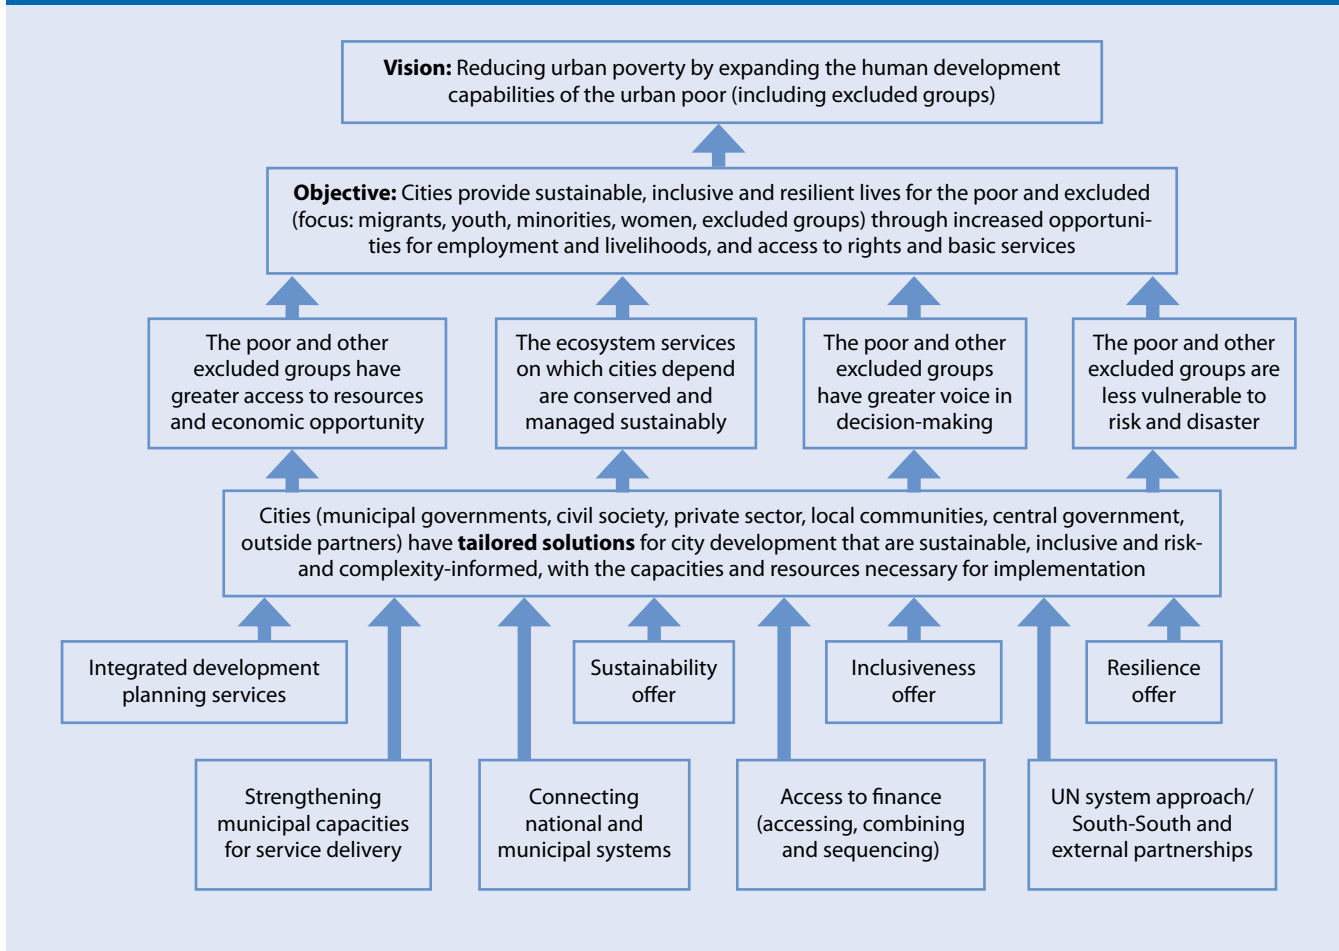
**Vision:** Reducing urban poverty by expanding the human development capabilities of the urban poor (including excluded groups)

**Objective:** Cities provide sustainable, inclusive and resilient lives for the poor and excluded (focus: migrants, youth, minorities, women, excluded groups) through increased opportunities for employment and livelihoods, and access to rights and basic services

The poor and other excluded groups have greater access to resources and economic opportunity

The ecosystem services on which cities depend are conserved and managed sustainably

The poor and other excluded groups have greater voice in decision-making

The poor and other excluded groups are less vulnerable to risk and disaster

Cities (municipal governments, civil society, private sector, local communities, central government, outside partners) have **tailored solutions** for city development that are sustainable, inclusive and risk- and complexity-informed, with the capacities and resources necessary for implementation

Integrated development planning services

Sustainability offer

Inclusiveness offer

Resilience offer

Strengthening municipal capacities for service delivery

Connecting national and municipal systems

Access to finance (accessing, combining and sequencing)

UN system approach/ South-South and external partnerships